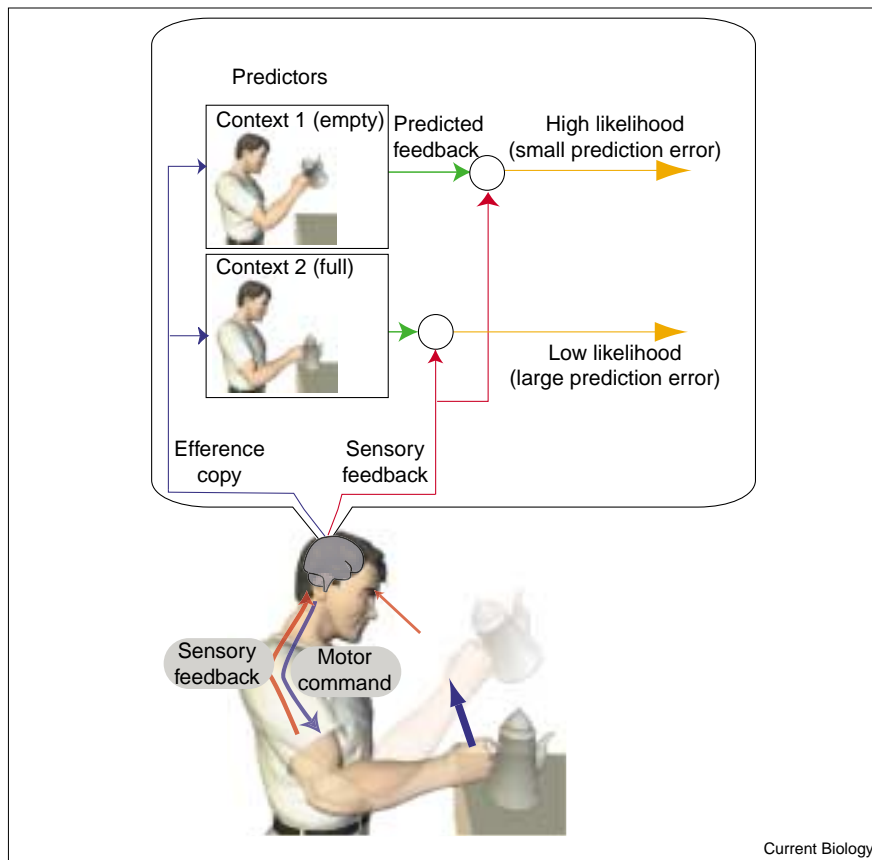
Predictors

Context 1 (empty)

Predicted feedback

High likelihood (small prediction error)

Context 2 (full)

Low likelihood (large prediction error)

Efference copy

Sensory feedback

Sensory feedback

Motor command

Current Biology